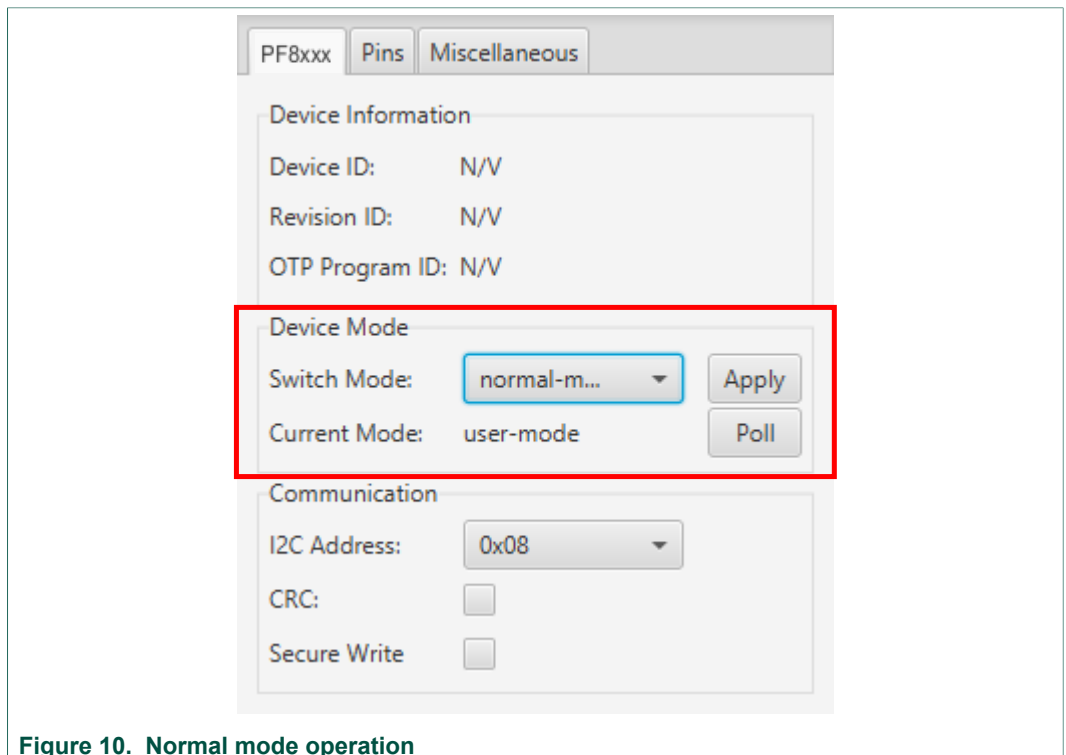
PF8xxx | Pins | Miscellaneous

Device Information

Device ID: N/V

Revision ID: N/V

OTP Program ID: N/V

Device Mode

Switch Mode: normal-m...

Apply

Current Mode: user-mode

Poll

Communication

I2C Address: 0x08

CRC:

Secure Write

Figure 10. Normal mode operation